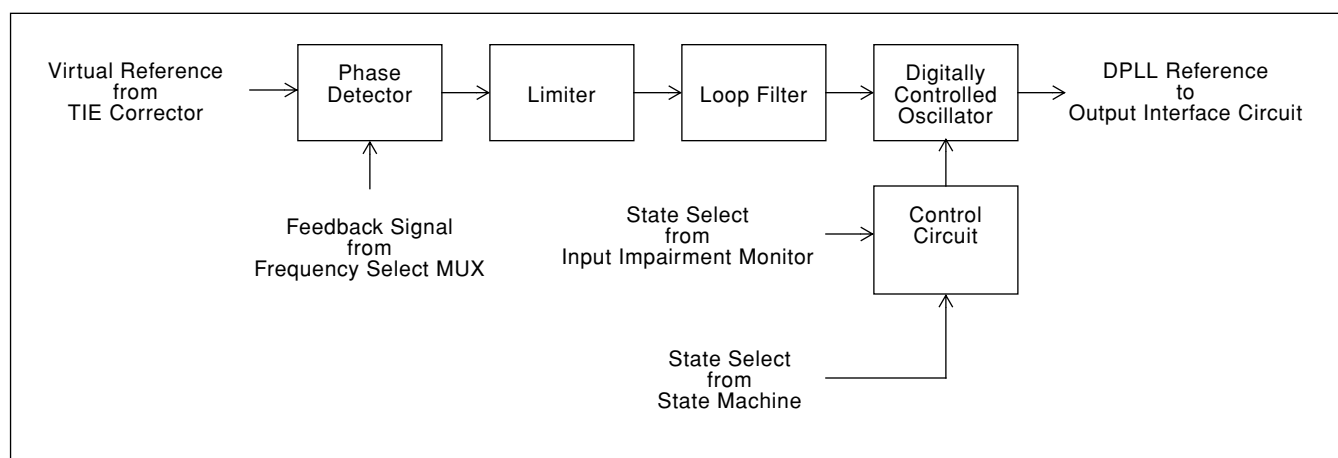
Virtual Reference from TIE Corrector

Phase Detector

Limiter

Loop Filter

Digitally Controlled Oscillator

DPLL Reference to Output Interface Circuit

Feedback Signal from Frequency Select MUX

State Select from Input Impairment Monitor

Control Circuit

State Select from State Machine